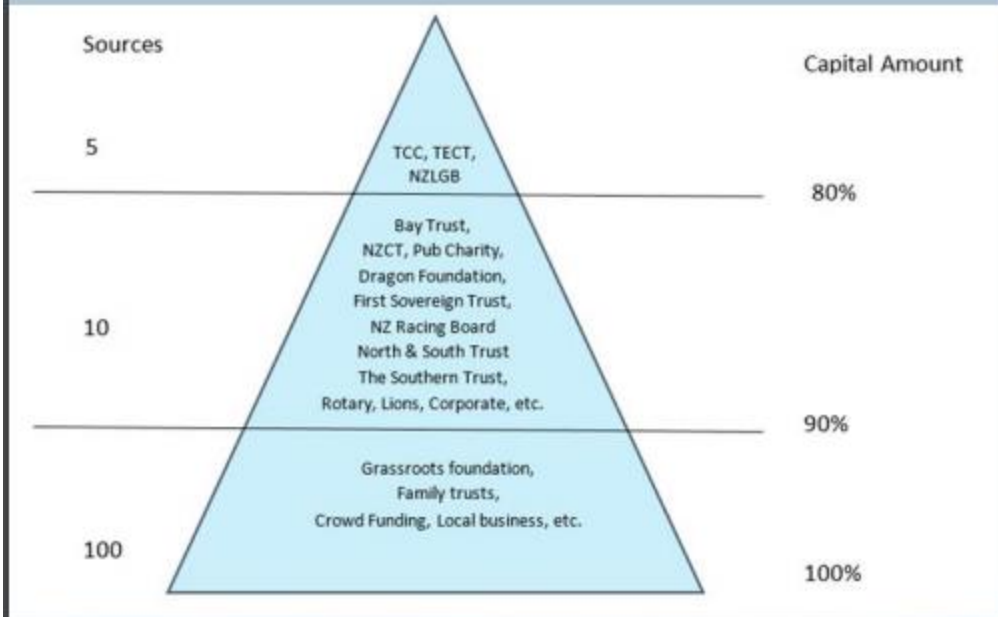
Sources

Capital Amount

5

TCC, TECT, NZLGB

80%

Bay Trust, NZCT, Pub Charity, Dragon Foundation, First Sovereign Trust, NZ Racing Board North & South Trust The Southern Trust, Rotary, Lions, Corporate, etc.

10

90%

Grassroots foundation, Family trusts, Crowd Funding, Local business, etc.

100

100%